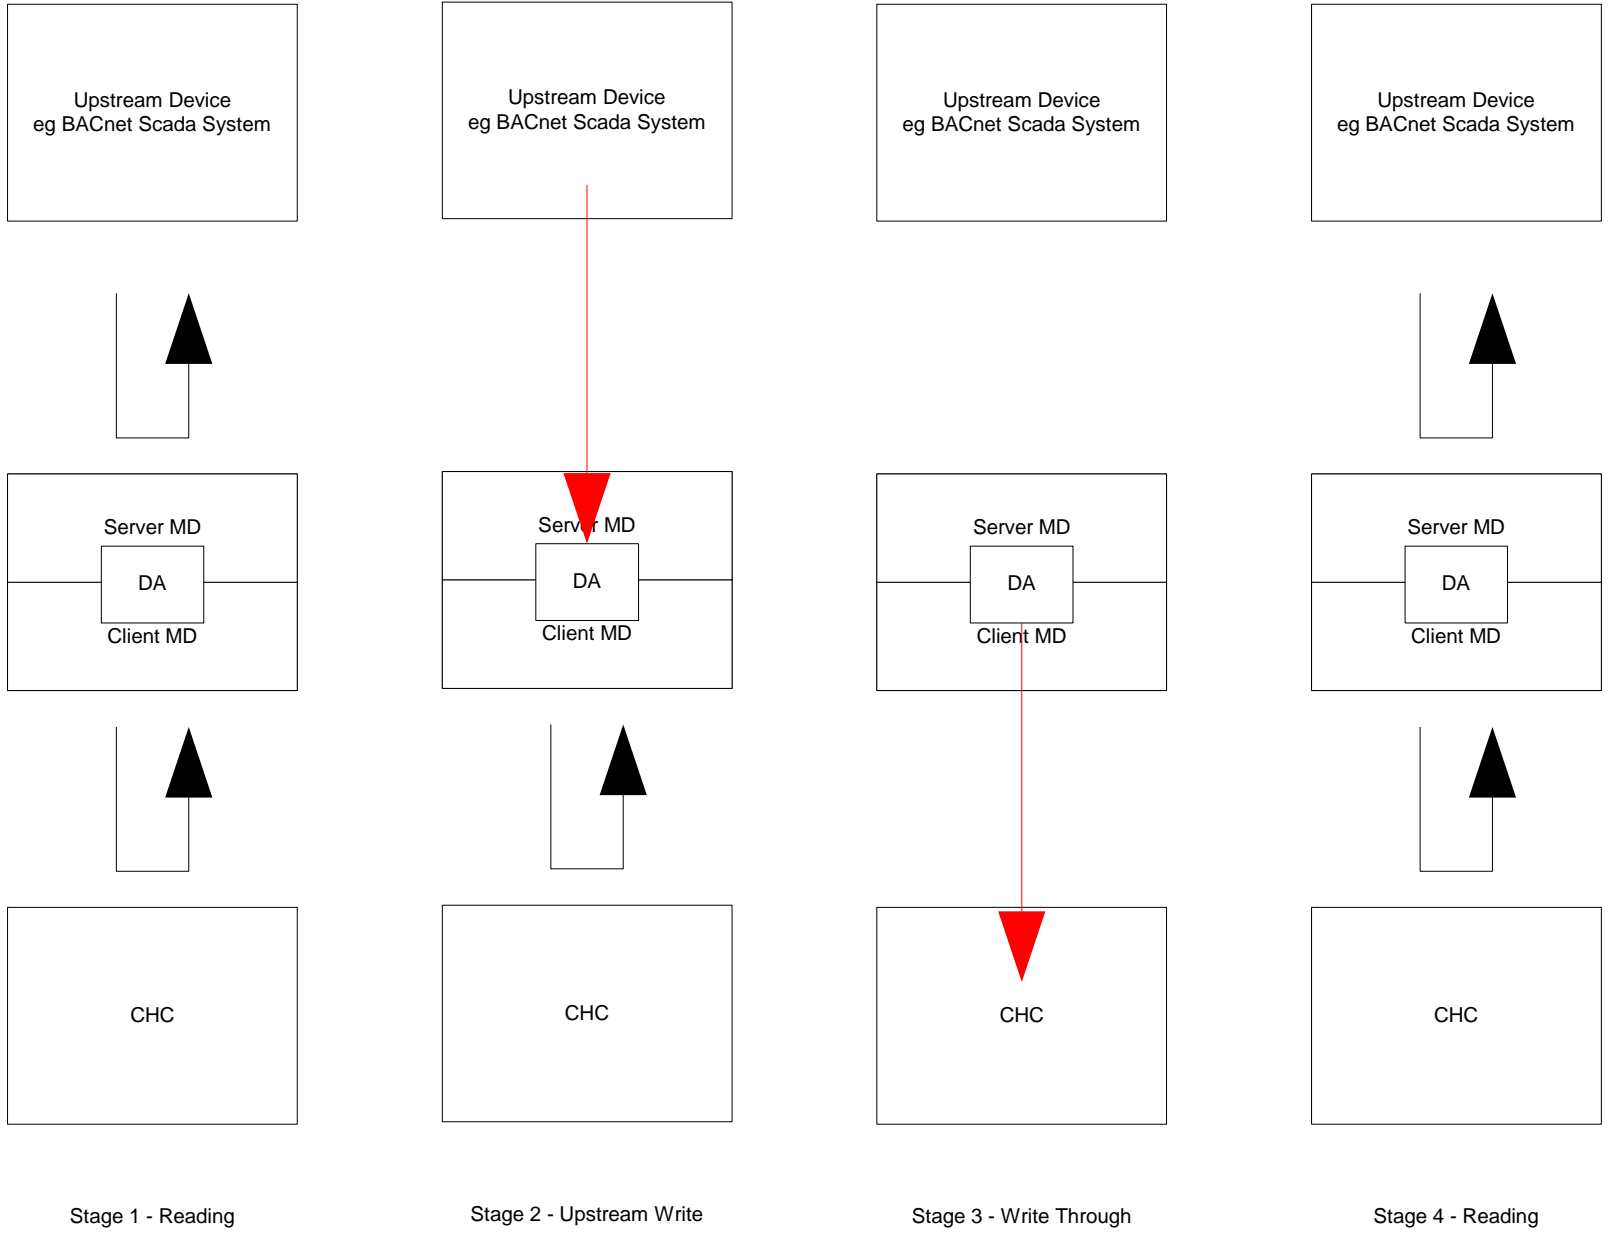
Upstream Device
eg BACnet Scada System

Server MD
DA
Client MD

CHC

Stage 1 - Reading

Upstream Device
eg BACnet Scada System

Server MD
DA
Client MD

CHC

Stage 2 - Upstream Write

Upstream Device
eg BACnet Scada System

Server MD
DA
Client MD

CHC

Stage 3 - Write Through

Upstream Device
eg BACnet Scada System

Server MD
DA
Client MD

CHC

Stage 4 - Reading